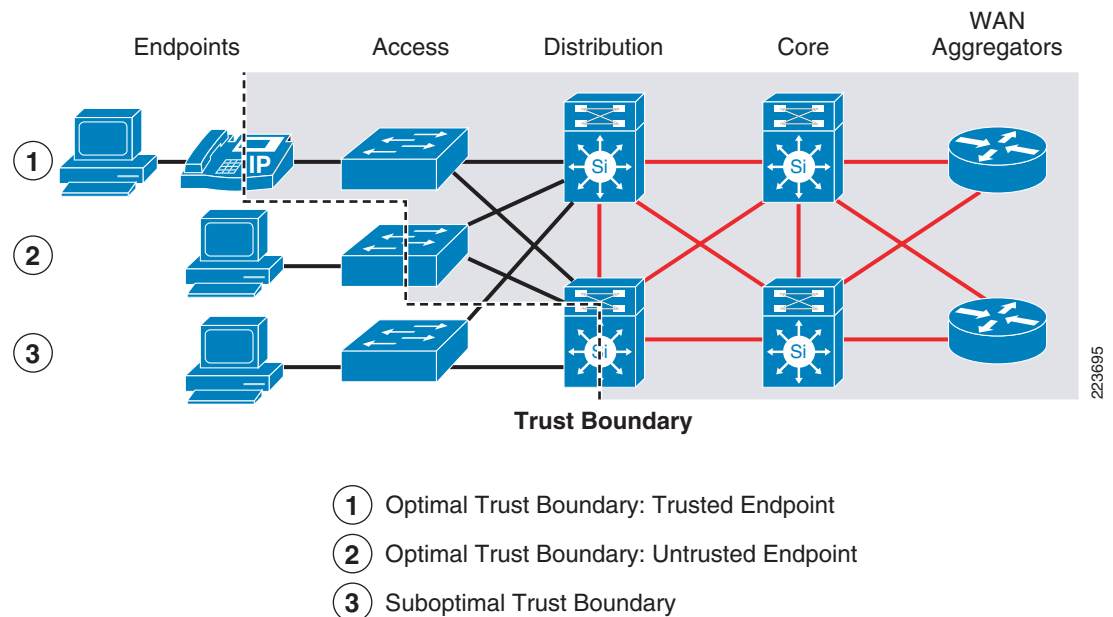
Endpoints Access Distribution Core WAN Aggregators

1

2

3

IP

Si

Si

Si

Si

Trust Boundary

223695

1 Optimal Trust Boundary: Trusted Endpoint

2 Optimal Trust Boundary: Untrusted Endpoint

3 Suboptimal Trust Boundary